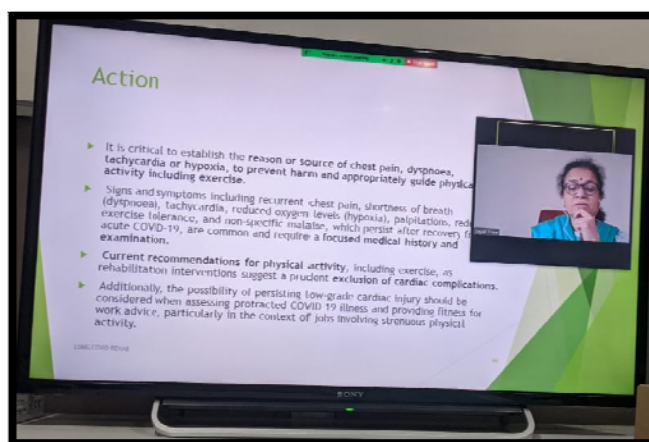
Action

It is critical to establish the reason or source of chest pain, dyspnoea, tachycardia or hypoxia, to prevent harm and appropriately guide physica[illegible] activity including exercise.

Signs and symptoms including recurrent chest pain, shortness of breath (dyspnoea), tachycardia, reduced oxygen levels (hypoxia), palpitations, red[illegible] exercise tolerance, and non-specific malaise, which persist after recovery f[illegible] acute COVID-19, are common and require a focused medical history and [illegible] examination.

Current recommendations for physical activity, including exercise, as rehabilitation interventions suggest a prudent exclusion of cardiac complications.

Additionally, the possibility of persisting low-grade cardiac injury should be considered when assessing protracted COVID 19 illness and providing fitness for work advice, particularly in the context of jobs involving strenuous physical activity.

LONG COVID REHAB

SONY